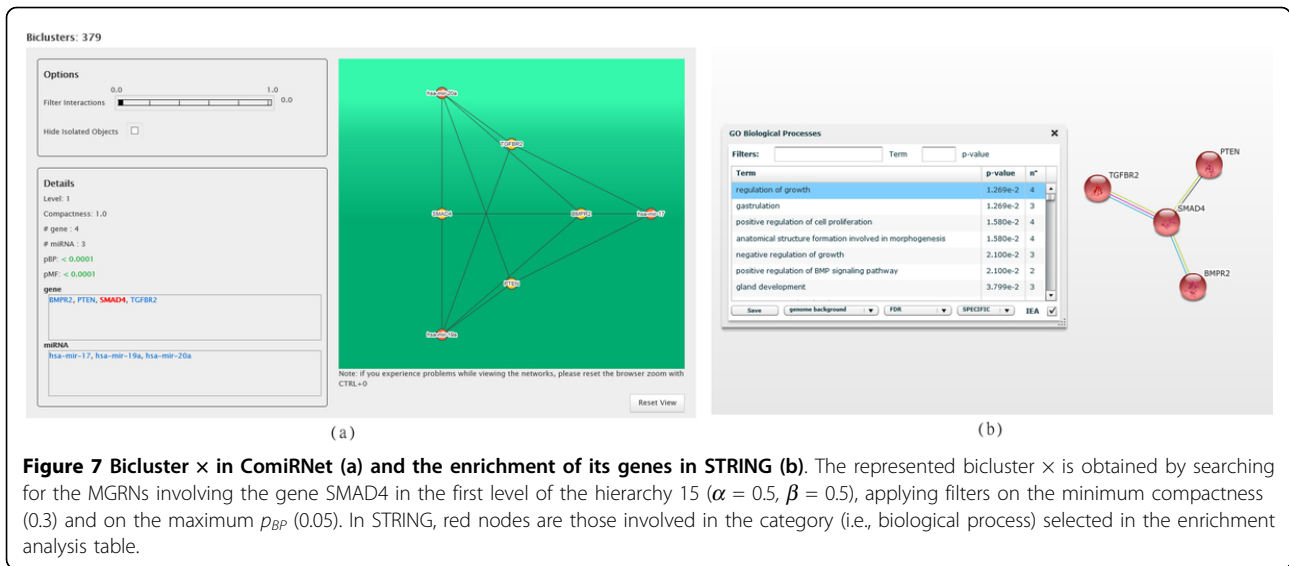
Biclusters: 379

Options

0.0 1.0

Filter Interactions 0.0

Hide Isolated Objects

Details

Level: 1

Compactness: 1.0

# gene : 4

# miRNA : 3

pBP: < 0.0001

pMF: < 0.0001

gene

BMPR2, PTEN, SMAD4, TGFBR2

miRNA

hsa-mir-17, hsa-mir-19a, hsa-mir-20a

hsa-mir-20a

TGFBR2

SMAD4

BMPR2

hsa-mir-17

PTEN

hsa-mir-19a

Note: if you experience problems while viewing the networks, please reset the browser zoom with CTRL+0

Reset View

(a)

GO Biological Processes

Filters: Term p-value

| Term | p-value | n° |
|---|---|---|
| regulation of growth | 1.269e-2 | 4 |
| gastrulation | 1.269e-2 | 3 |
| positive regulation of cell proliferation | 1.580e-2 | 4 |
| anatomical structure formation involved in morphogenesis | 1.580e-2 | 4 |
| negative regulation of growth | 2.100e-2 | 3 |
| positive regulation of BMP signaling pathway | 2.100e-2 | 2 |
| gland development | 3.799e-2 | 3 |

Save genome background FDR SPECIFIC IEA

TGFBR2

PTEN

SMAD4

BMPR2

(b)

**Figure 7 Bicluster × in ComiRNet (a) and the enrichment of its genes in STRING (b)**. The represented bicluster × is obtained by searching for the MGRNs involving the gene SMAD4 in the first level of the hierarchy 15 ($\alpha = 0.5$, $\beta = 0.5$), applying filters on the minimum compactness (0.3) and on the maximum $p_{BP}$ (0.05). In STRING, red nodes are those involved in the category (i.e., biological process) selected in the enrichment analysis table.